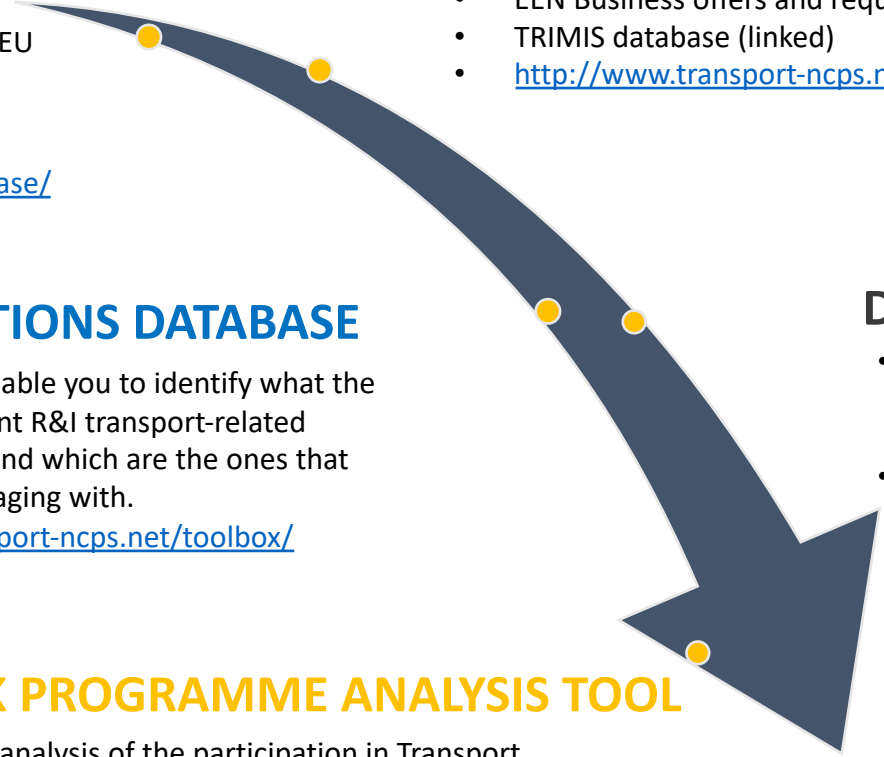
EU

ase/

TIONS DATABASE

able you to identify what the nt R&I transport-related nd which are the ones that aging with.

port-ncps.net/toolbox/

K PROGRAMME ANALYSIS TOOL

analysis of the participation in Transport

• EEN Business offers and requ

• TRIMIS database (linked)

• http://www.transport-ncps.n

D

•

•